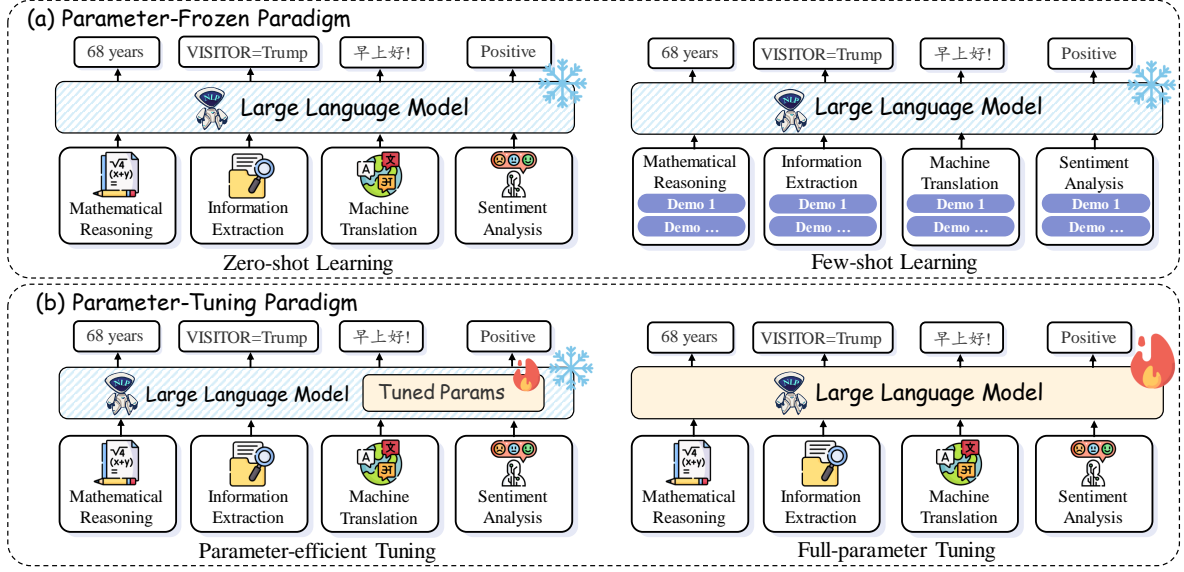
(a) Parameter-Frozen Paradigm

68 years | VISITOR=Trump | 早上好! | Positive

Large Language Model

$\sqrt{4}$ (x+y) =
Mathematical Reasoning | Information Extraction | Machine Translation | Sentiment Analysis

Zero-shot Learning

68 years | VISITOR=Trump | 早上好! | Positive

Large Language Model

Mathematical Reasoning Demo 1 Demo … | Information Extraction Demo 1 Demo … | Machine Translation Demo 1 Demo … | Sentiment Analysis Demo 1 Demo …

Few-shot Learning

(b) Parameter-Tuning Paradigm

68 years | VISITOR=Trump | 早上好! | Positive

Large Language Model Tuned Params

$\sqrt{4}$ (x+y) =
Mathematical Reasoning | Information Extraction | Machine Translation | Sentiment Analysis

Parameter-efficient Tuning

68 years | VISITOR=Trump | 早上好! | Positive

Large Language Model

$\sqrt{4}$ (x+y) =
Mathematical Reasoning | Information Extraction | Machine Translation | Sentiment Analysis

Full-parameter Tuning